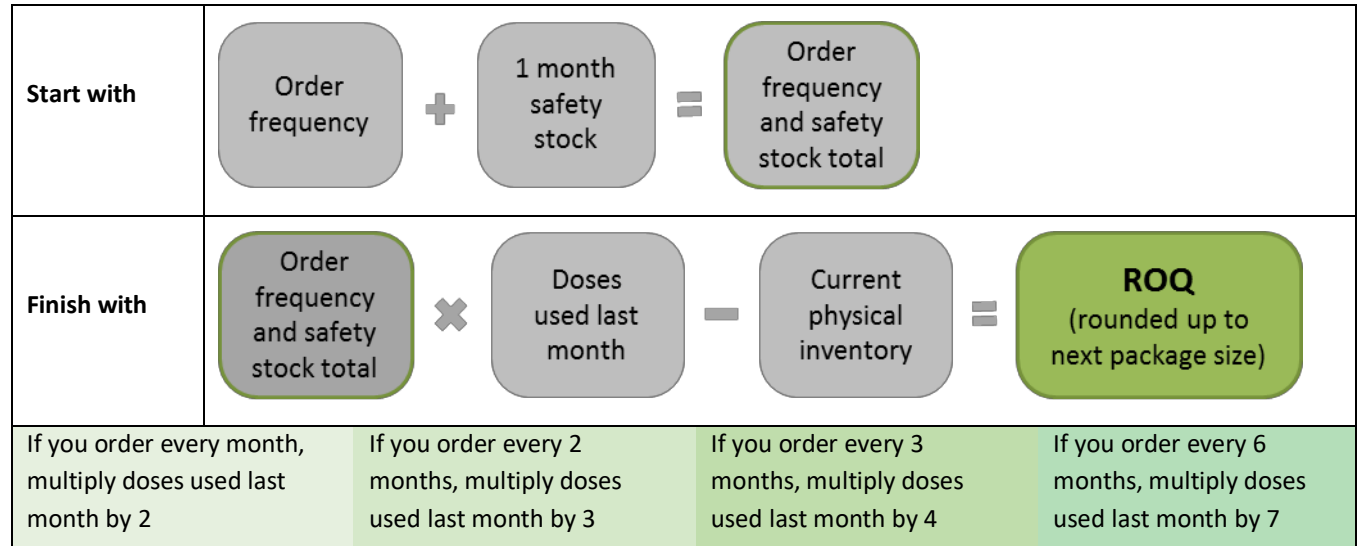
| | | | |
|---|---|---|---|
| **Start with** | Order frequency + 1 month safety stock = Order frequency and safety stock total | | |
| **Finish with** | Order frequency and safety stock total × Doses used last month − Current physical inventory = **ROQ** (rounded up to next package size) | | |
| If you order every month, multiply doses used last month by 2 | If you order every 2 months, multiply doses used last month by 3 | If you order every 3 months, multiply doses used last month by 4 | If you order every 6 months, multiply doses used last month by 7 |